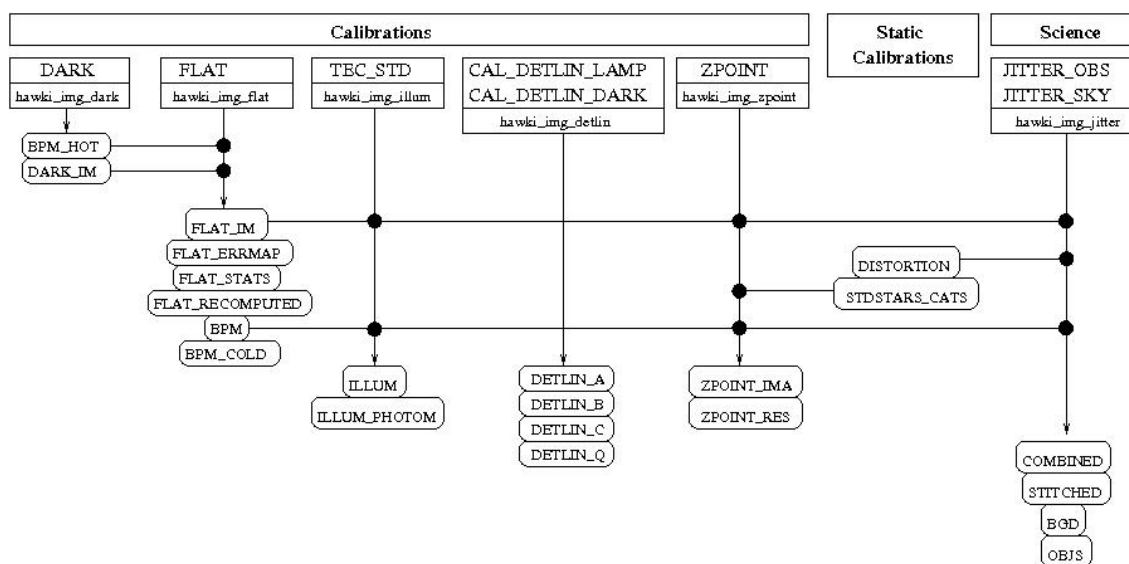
Calibrations

Static Calibrations

Science

DARK
hawki_img_dark

FLAT
hawki_img_flat

TEC_STD
hawki_img_illum

CAL_DETLIN_LAMP
CAL_DETLIN_DARK
hawki_img_detlin

ZPOINT
hawki_img_zpoint

JITTER_OBS
JITTER_SKY
hawki_img_jitter

BPM_HOT
DARK_IM

FLAT_IM
FLAT_ERRMAP
FLAT_STATS
FLAT_RECOMPUTED
BPM
BPM_COLD

DISTORTION
STDSTARS_CATS

ILLUM
ILLUM_PHOTOM

DETLIN_A
DETLIN_B
DETLIN_C
DETLIN_Q

ZPOINT_IMA
ZPOINT_RES

COMBINED
STITCHED
BGD
OBJS